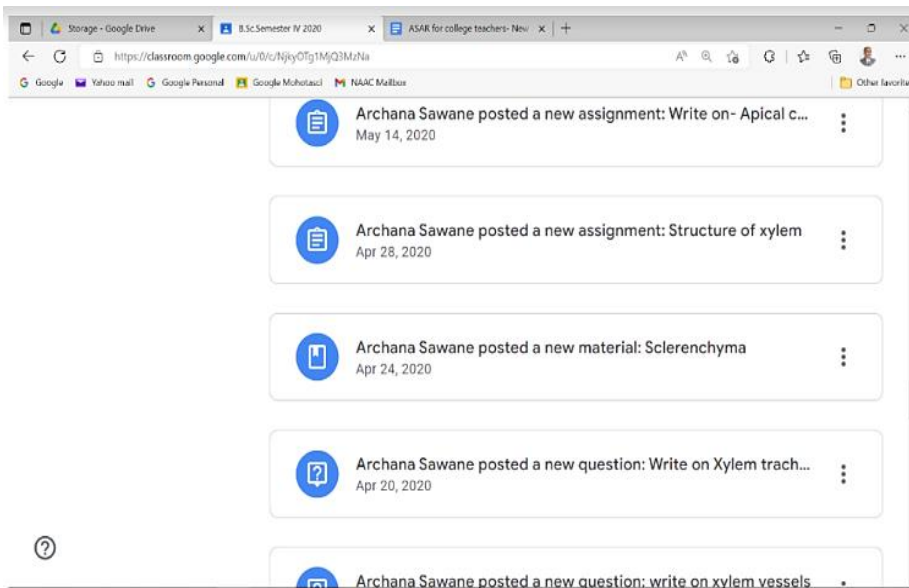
Storage - Google Drive
B.Sc.Semester IV 2020
ASAR for college teachers- New
https://classroom.google.com/u/0/c/NjkyOTg1MjQ3MzNa
Google
Yahoo mail
Google Personal
Google Mohotasci
NAAC Mailbox
Other favorite

Archana Sawane posted a new assignment: Write on- Apical c...
May 14, 2020

Archana Sawane posted a new assignment: Structure of xylem
Apr 28, 2020

Archana Sawane posted a new material: Sclerenchyma
Apr 24, 2020

Archana Sawane posted a new question: Write on Xylem trach...
Apr 20, 2020

Archana Sawane posted a new question: write on xylem vessels